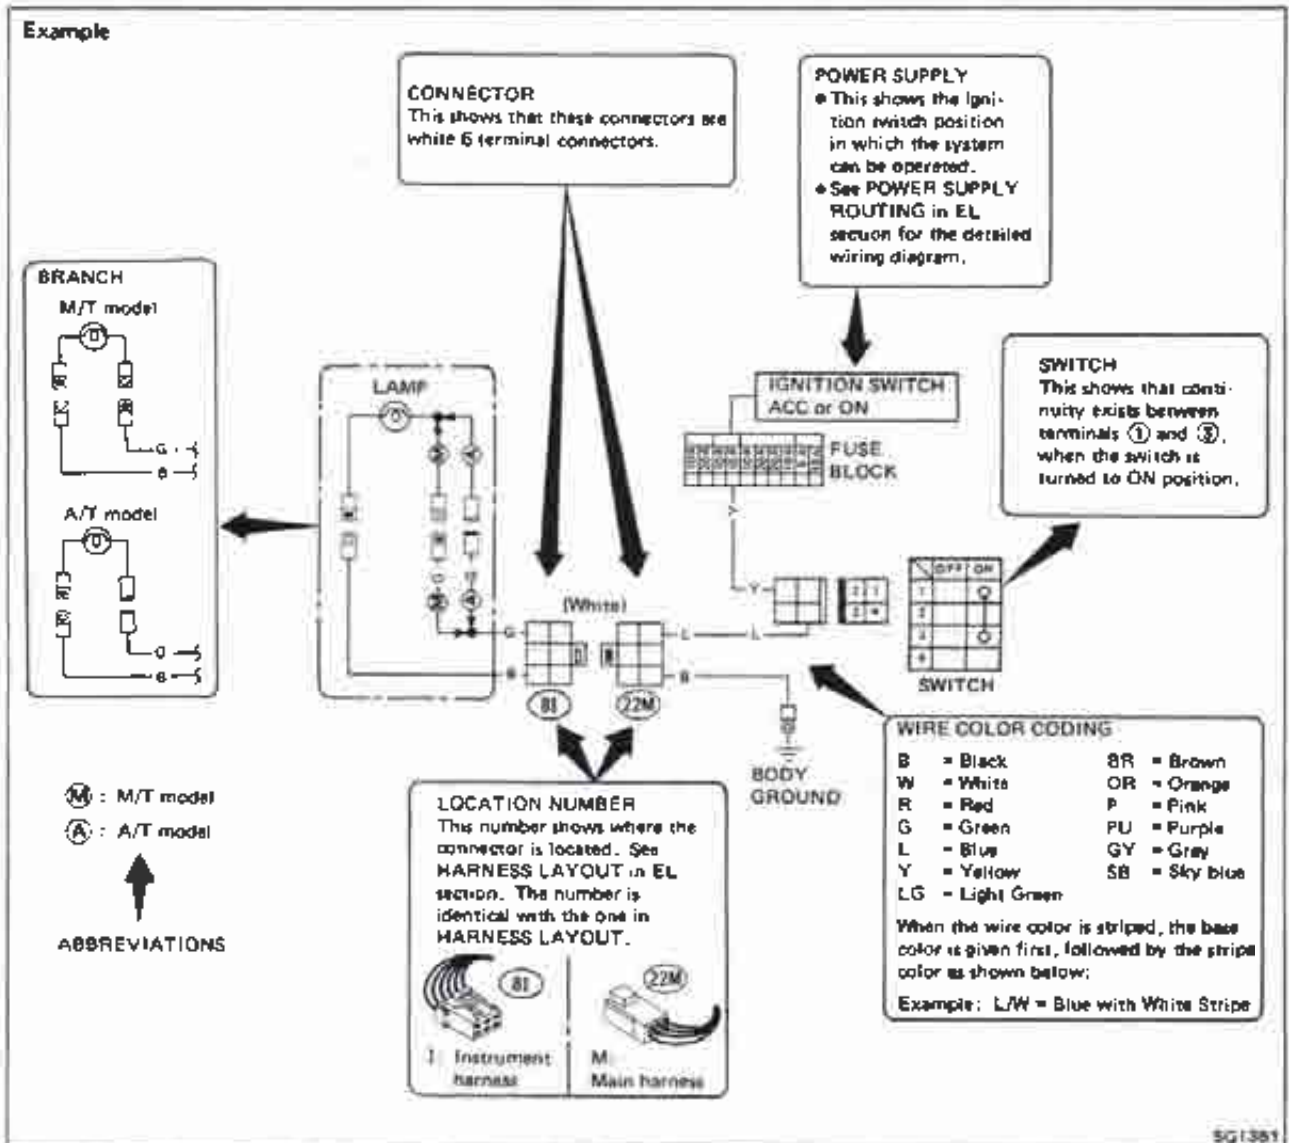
Example

CONNECTOR
This shows that these connectors are white 6 terminal connectors.

POWER SUPPLY
• This shows the ignition switch position in which the system can be operated.
• See POWER SUPPLY ROUTING in EL section for the detailed wiring diagram.

BRANCH
M/T model
G
B
A/T model
G
B

LAMP

IGNITION SWITCH
ACC or ON

FUSE BLOCK

SWITCH
This shows that continuity exists between terminals ① and ③, when the switch is turned to ON position.

Y
(White)
G
B
L
L
B
Y
81
22M

| | OFF | ON |
|---|---|---|
| 1 | | |
| 2 | | |
| 3 | | |
| 4 | | |

SWITCH

BODY GROUND

Ⓜ : M/T model
Ⓐ : A/T model

ABBREVIATIONS

LOCATION NUMBER
This number shows where the connector is located. See HARNESS LAYOUT in EL section. The number is identical with the one in HARNESS LAYOUT.

81
22M
I: Instrument harness
M: Main harness

WIRE COLOR CODING
| | | | |
|---|---|---|---|
| B | = Black | BR | = Brown |
| W | = White | OR | = Orange |
| R | = Red | P | = Pink |
| G | = Green | PU | = Purple |
| L | = Blue | GY | = Gray |
| Y | = Yellow | SB | = Sky blue |
| LG | = Light Green | | |

When the wire color is striped, the base color is given first, followed by the stripe color as shown below;

Example: L/W = Blue with White Stripe

SG1381